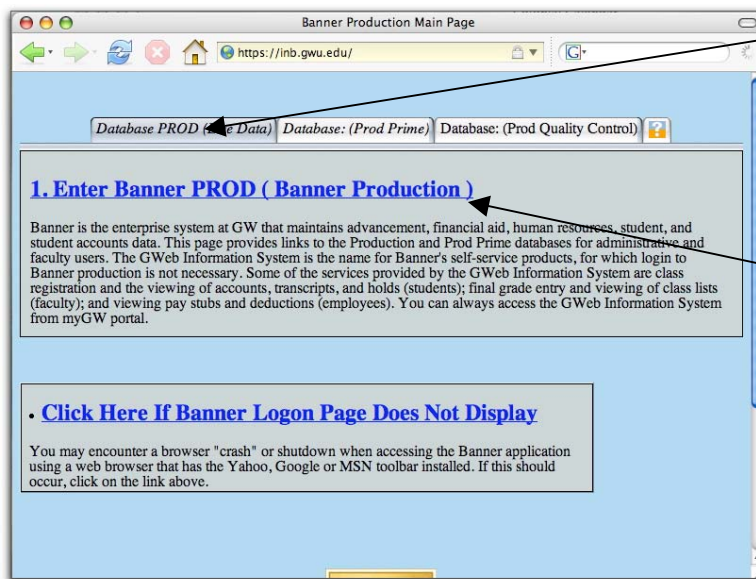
Banner Production Main Page

https://inb.gwu.edu/

G

Database PROD ([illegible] Data) | Database: (Prod Prime) | Database: (Prod Quality Control) | ?

1. Enter Banner PROD ( Banner Production )

Banner is the enterprise system at GW that maintains advancement, financial aid, human resources, student, and student accounts data. This page provides links to the Production and Prod Prime databases for administrative and faculty users. The GWeb Information System is the name for Banner's self-service products, for which login to Banner production is not necessary. Some of the services provided by the GWeb Information System are class registration and the viewing of accounts, transcripts, and holds (students); final grade entry and viewing of class lists (faculty); and viewing pay stubs and deductions (employees). You can always access the GWeb Information System from myGW portal.

• Click Here If Banner Logon Page Does Not Display

You may encounter a browser "crash" or shutdown when accessing the Banner application using a web browser that has the Yahoo, Google or MSN toolbar installed. If this should occur, click on the link above.